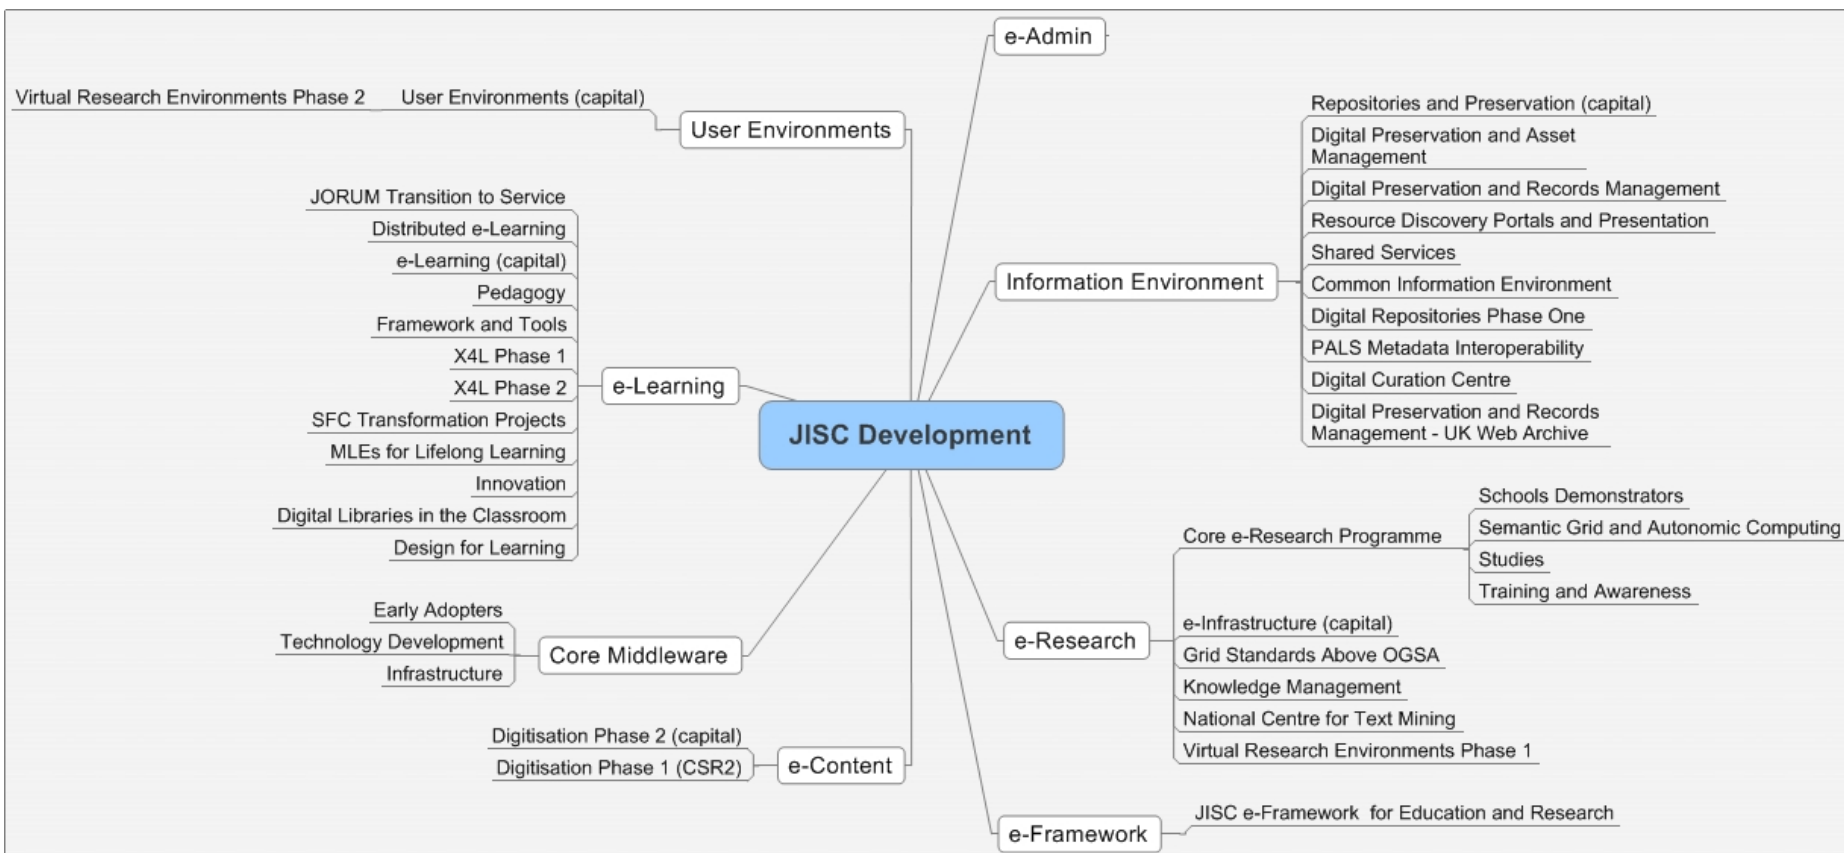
e-Admin

Virtual Research Environments Phase 2

User Environments (capital)

User Environments

Repositories and Preservation (capital)

Digital Preservation and Asset Management

Digital Preservation and Records Management

Resource Discovery Portals and Presentation

Shared Services

Common Information Environment

Digital Repositories Phase One

PALS Metadata Interoperability

Digital Curation Centre

Digital Preservation and Records Management - UK Web Archive

Information Environment

JORUM Transition to Service

Distributed e-Learning

e-Learning (capital)

Pedagogy

Framework and Tools

X4L Phase 1

X4L Phase 2

SFC Transformation Projects

MLEs for Lifelong Learning

Innovation

Digital Libraries in the Classroom

Design for Learning

e-Learning

JISC Development

Schools Demonstrators

Semantic Grid and Autonomic Computing

Studies

Training and Awareness

Core e-Research Programme

e-Infrastructure (capital)

Grid Standards Above OGSA

Knowledge Management

National Centre for Text Mining

Virtual Research Environments Phase 1

e-Research

Early Adopters

Technology Development

Infrastructure

Core Middleware

Digitisation Phase 2 (capital)

Digitisation Phase 1 (CSR2)

e-Content

e-Framework

JISC e-Framework for Education and Research